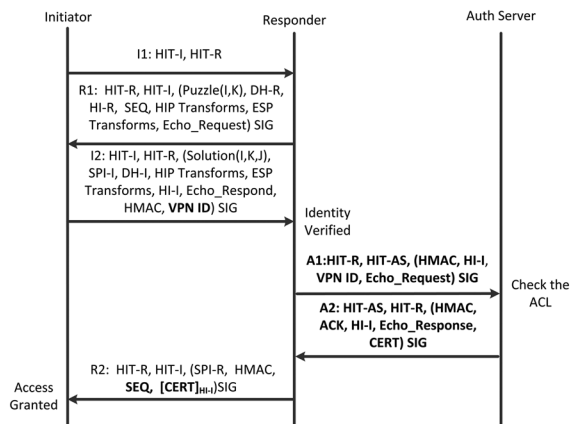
Initiator

Responder

Auth Server

I1: HIT-I, HIT-R

R1: HIT-R, HIT-I, (Puzzle(I,K), DH-R, HI-R, SEQ, HIP Transforms, ESP Transforms, Echo_Request) SIG

I2: HIT-I, HIT-R, (Solution(I,K,J), SPI-I, DH-I, HIP Transforms, ESP Transforms, HI-I, Echo_Respond, HMAC, VPN ID) SIG

Identity Verified

A1:HIT-R, HIT-AS, (HMAC, HI-I, VPN ID, Echo_Request) SIG

Check the ACL

A2: HIT-AS, HIT-R, (HMAC, ACK, HI-I, Echo_Response, CERT) SIG

R2: HIT-R, HIT-I, (SPI-R, HMAC, SEQ, $[CERT]_{HI-I}$)SIG

Access Granted